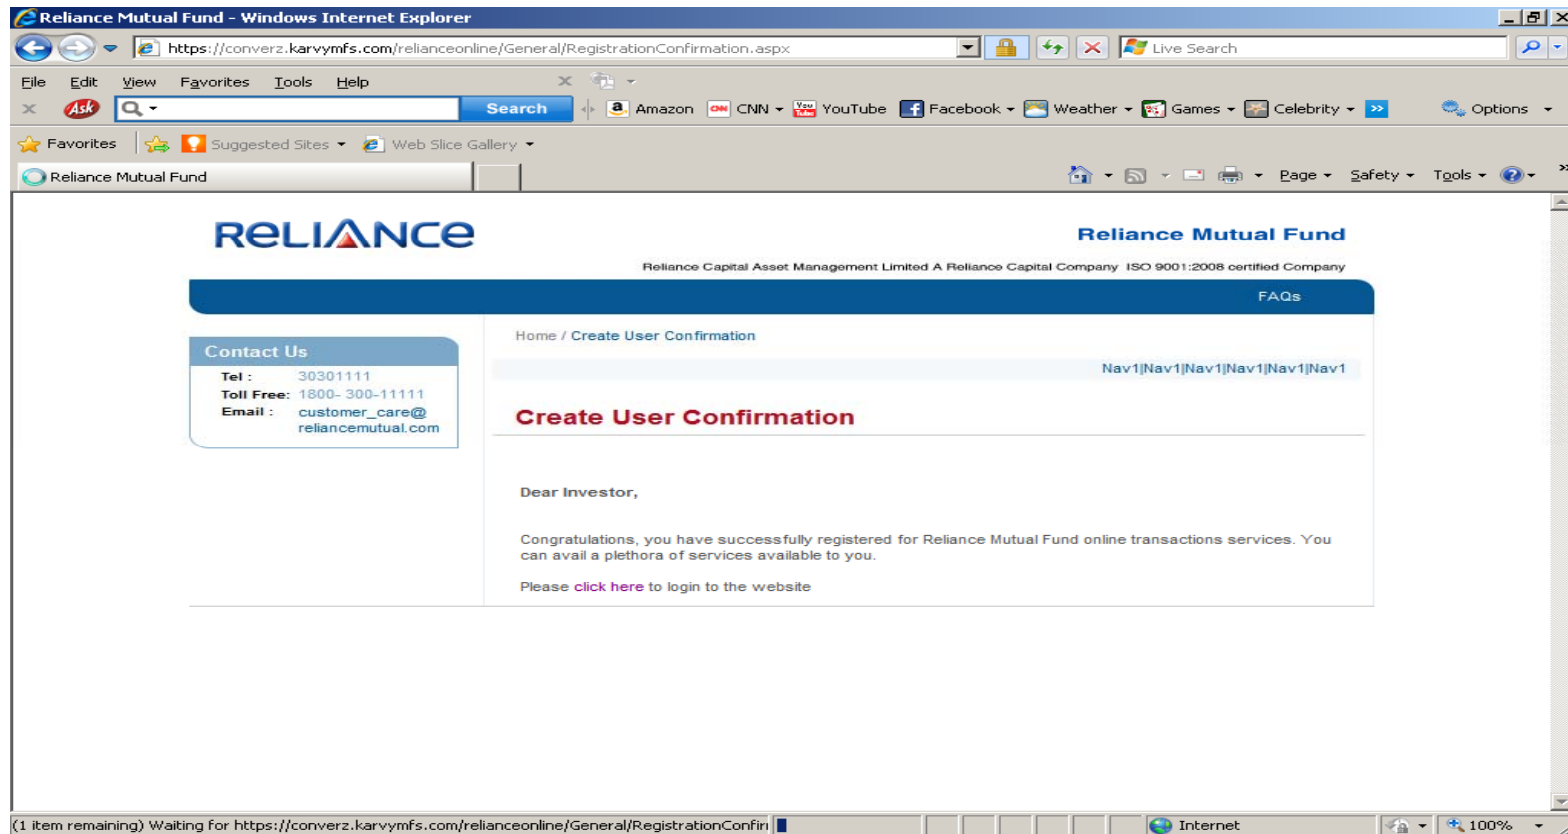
Reliance Mutual Fund - Windows Internet Explorer

https://converz.karvymfs.com/relianceonline/General/RegistrationConfirmation.aspx

Live Search

File Edit View Favorites Tools Help

Ask Search Amazon CNN YouTube Facebook Weather Games Celebrity Options

Favorites Suggested Sites Web Slice Gallery

Reliance Mutual Fund

Page Safety Tools

RELIANCE

Reliance Mutual Fund

Reliance Capital Asset Management Limited A Reliance Capital Company ISO 9001:2008 certified Company

FAQs

Contact Us

Tel : 30301111
Toll Free: 1800- 300-11111
Email : customer_care@reliancemutual.com

Home / Create User Confirmation

Nav1|Nav1|Nav1|Nav1|Nav1|Nav1

Create User Confirmation

Dear Investor,

Congratulations, you have successfully registered for Reliance Mutual Fund online transactions services. You can avail a plethora of services available to you.

Please click here to login to the website

(1 item remaining) Waiting for https://converz.karvymfs.com/relianceonline/General/RegistrationConfir

Internet

100%